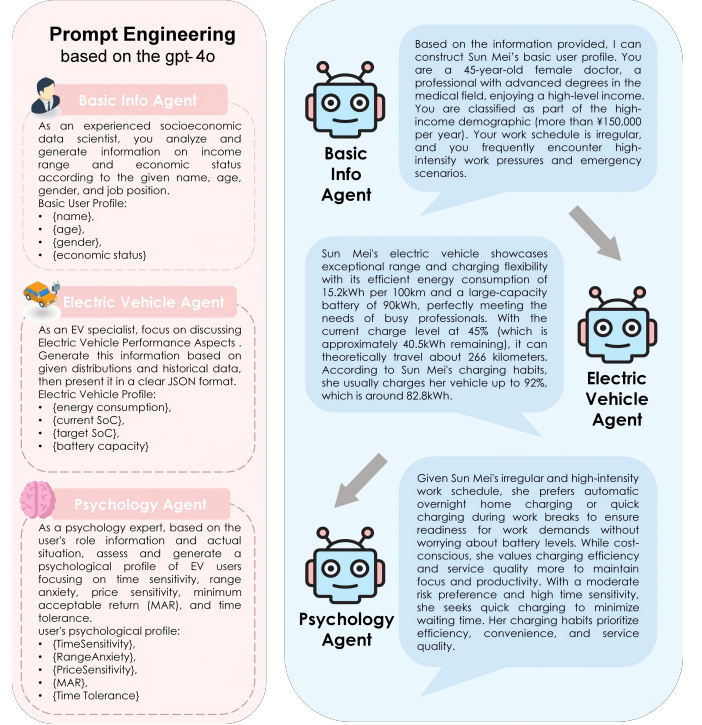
Prompt Engineering
based on the gpt-4o

Basic Info Agent

As an experienced socioeconomic data scientist, you analyze and generate information on income range and economic status according to the given name, age, gender, and job position.
Basic User Profile:
• {name},
• {age},
• {gender},
• {economic status}

Electric Vehicle Agent

As an EV specialist, focus on discussing Electric Vehicle Performance Aspects . Generate this information based on given distributions and historical data, then present it in a clear JSON format.
Electric Vehicle Profile:
• {energy consumption},
• {current SoC},
• {target SoC},
• {battery capacity}

Psychology Agent

As a psychology expert, based on the user's role information and actual situation, assess and generate a psychological profile of EV users focusing on time sensitivity, range anxiety, price sensitivity, minimum acceptable return (MAR), and time tolerance.
user's psychological profile:
• {TimeSensitivity},
• {RangeAnxiety},
• {PriceSensitivity},
• {MAR},
• {Time Tolerance}

Basic Info Agent

Based on the information provided, I can construct Sun Mei's basic user profile. You are a 45-year-old female doctor, a professional with advanced degrees in the medical field, enjoying a high-level income. You are classified as part of the high-income demographic (more than ¥150,000 per year). Your work schedule is irregular, and you frequently encounter high-intensity work pressures and emergency scenarios.

Sun Mei's electric vehicle showcases exceptional range and charging flexibility with its efficient energy consumption of 15.2kWh per 100km and a large-capacity battery of 90kWh, perfectly meeting the needs of busy professionals. With the current charge level at 45% (which is approximately 40.5kWh remaining), it can theoretically travel about 266 kilometers. According to Sun Mei's charging habits, she usually charges her vehicle up to 92%, which is around 82.8kWh.

Electric Vehicle Agent

Given Sun Mei's irregular and high-intensity work schedule, she prefers automatic overnight home charging or quick charging during work breaks to ensure readiness for work demands without worrying about battery levels. While cost-conscious, she values charging efficiency and service quality more to maintain focus and productivity. With a moderate risk preference and high time sensitivity, she seeks quick charging to minimize waiting time. Her charging habits prioritize efficiency, convenience, and service quality.

Psychology Agent